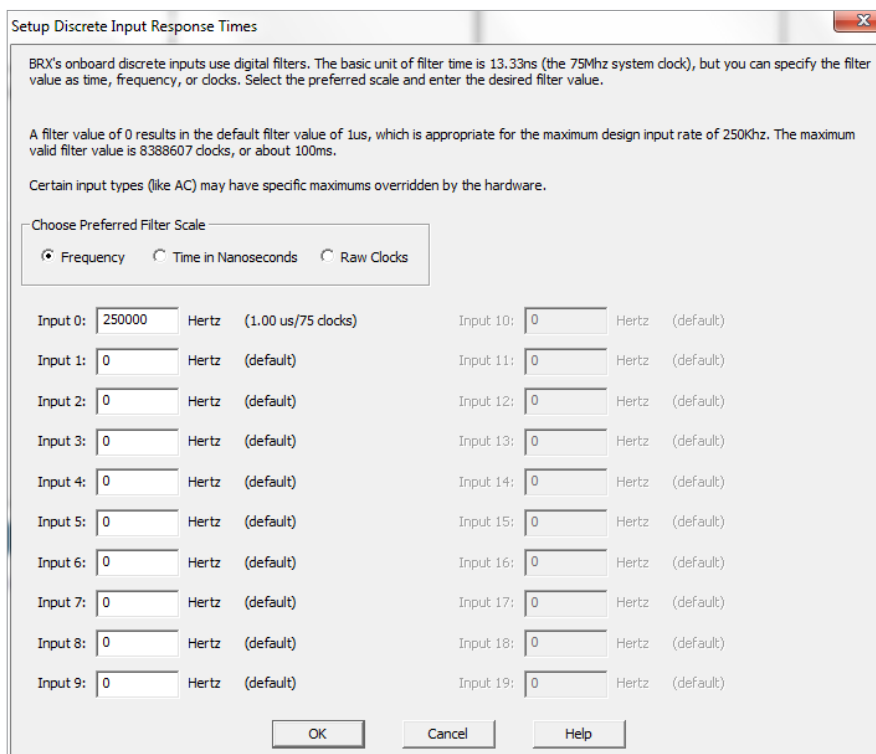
Setup Discrete Input Response Times

BRX's onboard discrete inputs use digital filters. The basic unit of filter time is 13.33ns (the 75Mhz system clock), but you can specify the filter value as time, frequency, or clocks. Select the preferred scale and enter the desired filter value.

A filter value of 0 results in the default filter value of 1us, which is appropriate for the maximum design input rate of 250Khz. The maximum valid filter value is 8388607 clocks, or about 100ms.

Certain input types (like AC) may have specific maximums overridden by the hardware.

Choose Preferred Filter Scale
Frequency
Time in Nanoseconds
Raw Clocks

Input 0: 250000 Hertz (1.00 us/75 clocks)
Input 1: 0 Hertz (default)
Input 2: 0 Hertz (default)
Input 3: 0 Hertz (default)
Input 4: 0 Hertz (default)
Input 5: 0 Hertz (default)
Input 6: 0 Hertz (default)
Input 7: 0 Hertz (default)
Input 8: 0 Hertz (default)
Input 9: 0 Hertz (default)

Input 10: 0 Hertz (default)
Input 11: 0 Hertz (default)
Input 12: 0 Hertz (default)
Input 13: 0 Hertz (default)
Input 14: 0 Hertz (default)
Input 15: 0 Hertz (default)
Input 16: 0 Hertz (default)
Input 17: 0 Hertz (default)
Input 18: 0 Hertz (default)
Input 19: 0 Hertz (default)

OK Cancel Help